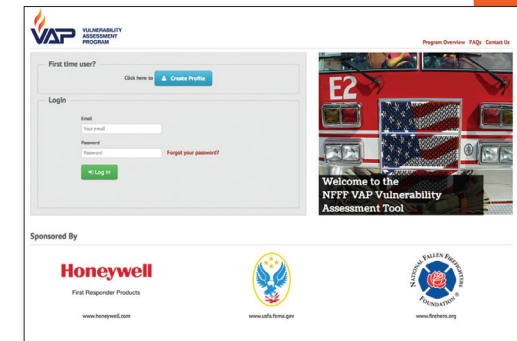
VAP VULNERABILITY ASSESSMENT PROGRAM

Program Overview FAQs Contact Us

First time user?

Click here to Create Profile

Login

Email

Your email

Password

Password

Forgot your password?

Log In

E2

Welcome to the NFFF VAP Vulnerability Assessment Tool

Sponsored By

Honeywell

First Responder Products

www.honeywell.com

www.usfa.fema.gov

NATIONAL FALLEN FIREFIGHTERS FOUNDATION

www.firehero.org